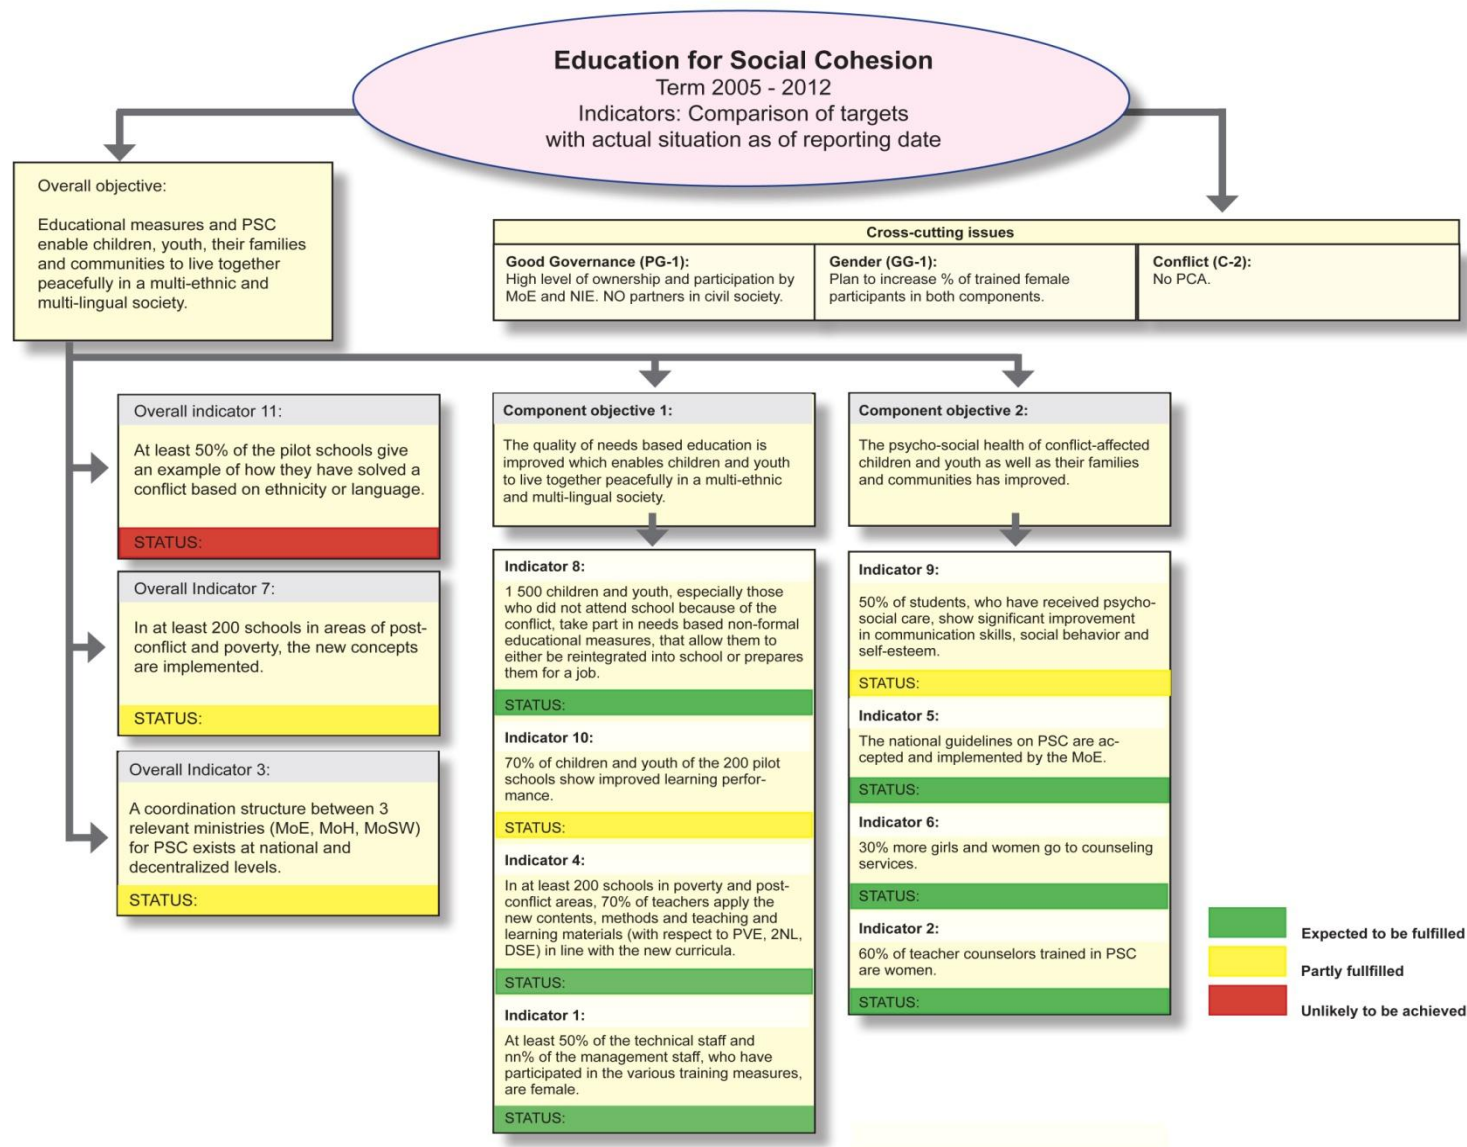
Education for Social Cohesion
Term 2005 - 2012
Indicators: Comparison of targets with actual situation as of reporting date

Overall objective:

Educational measures and PSC enable children, youth, their families and communities to live together peacefully in a multi-ethnic and multi-lingual society.

Cross-cutting issues

Good Governance (PG-1):
High level of ownership and participation by MoE and NIE. NO partners in civil society.

Gender (GG-1):
Plan to increase % of trained female participants in both components.

Conflict (C-2):
No PCA.

Overall indicator 11:

At least 50% of the pilot schools give an example of how they have solved a conflict based on ethnicity or language.

STATUS:

Overall Indicator 7:

In at least 200 schools in areas of post-conflict and poverty, the new concepts are implemented.

STATUS:

Overall Indicator 3:

A coordination structure between 3 relevant ministries (MoE, MoH, MoSW) for PSC exists at national and decentralized levels.

STATUS:

Component objective 1:

The quality of needs based education is improved which enables children and youth to live together peacefully in a multi-ethnic and multi-lingual society.

Indicator 8:

1 500 children and youth, especially those who did not attend school because of the conflict, take part in needs based non-formal educational measures, that allow them to either be reintegrated into school or prepares them for a job.

STATUS:

Indicator 10:

70% of children and youth of the 200 pilot schools show improved learning performance.

STATUS:

Indicator 4:

In at least 200 schools in poverty and post-conflict areas, 70% of teachers apply the new contents, methods and teaching and learning materials (with respect to PVE, 2NL, DSE) in line with the new curricula.

STATUS:

Indicator 1:

At least 50% of the technical staff and nn% of the management staff, who have participated in the various training measures, are female.

STATUS:

Component objective 2:

The psycho-social health of conflict-affected children and youth as well as their families and communities has improved.

Indicator 9:

50% of students, who have received psycho-social care, show significant improvement in communication skills, social behavior and self-esteem.

STATUS:

Indicator 5:

The national guidelines on PSC are accepted and implemented by the MoE.

STATUS:

Indicator 6:

30% more girls and women go to counseling services.

STATUS:

Indicator 2:

60% of teacher counselors trained in PSC are women.

STATUS:

Expected to be fulfilled
Partly fullfilled
Unlikely to be achieved